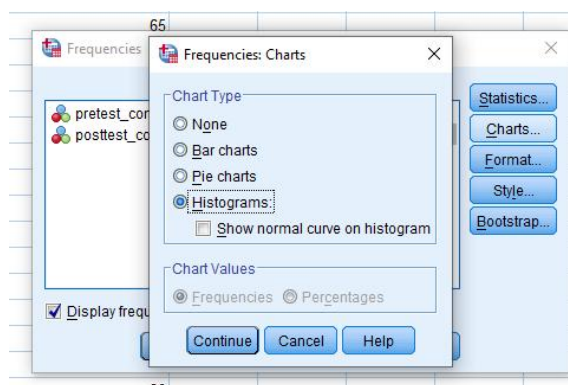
65

Frequencies

pretest_cor
posttest_co

Display frequ

Statistics...
Charts...
Format...
Style...
Bootstrap...

Frequencies: Charts

Chart Type
None
Bar charts
Pie charts
Histograms:
Show normal curve on histogram

Chart Values
Frequencies
Percentages

Continue
Cancel
Help